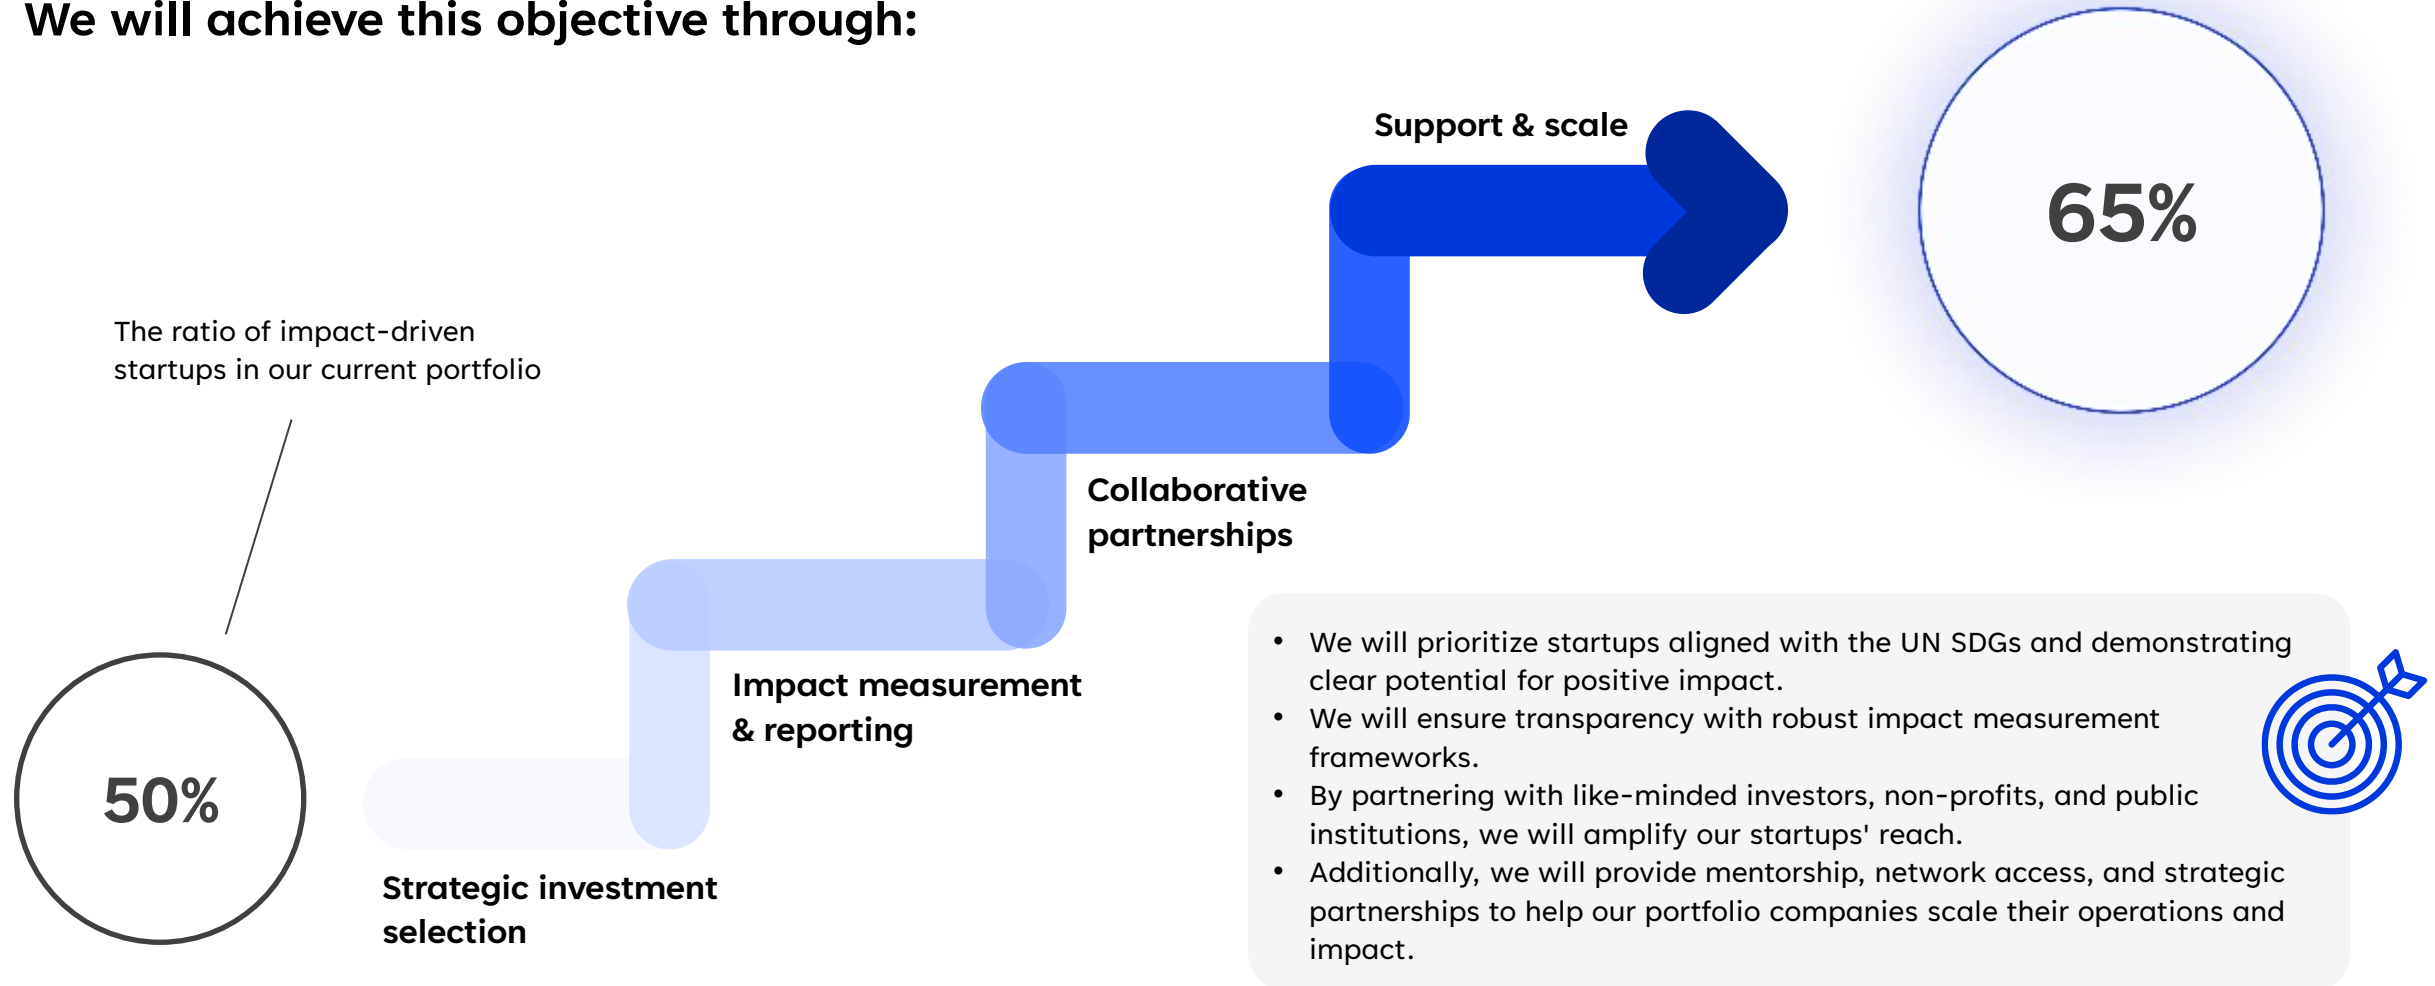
We will achieve this objective through:

Support & scale

65%

The ratio of impact-driven startups in our current portfolio

Collaborative partnerships

Impact measurement & reporting

50%

Strategic investment selection

- We will prioritize startups aligned with the UN SDGs and demonstrating clear potential for positive impact.
- We will ensure transparency with robust impact measurement frameworks.
- By partnering with like-minded investors, non-profits, and public institutions, we will amplify our startups' reach.
- Additionally, we will provide mentorship, network access, and strategic partnerships to help our portfolio companies scale their operations and impact.